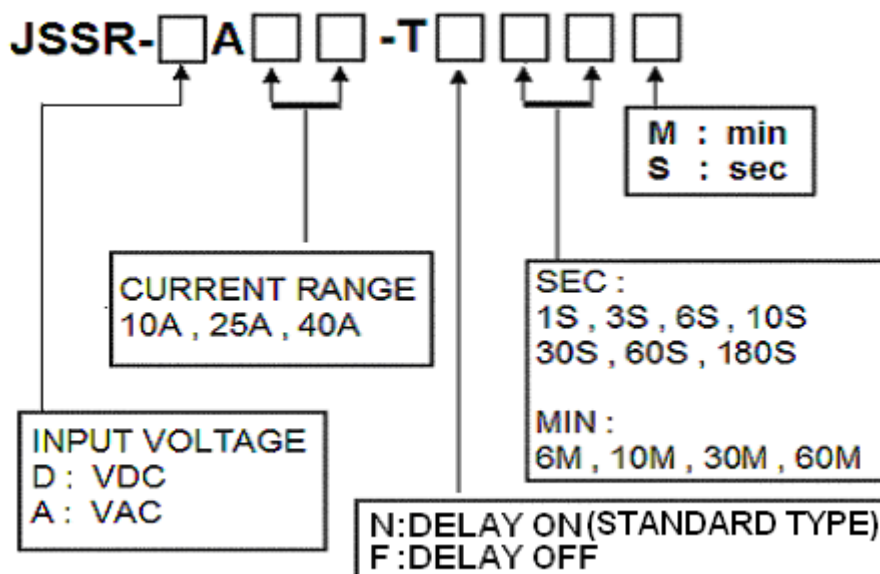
JSSR-□A□□-T□□□□

M : min
S : sec

CURRENT RANGE
10A , 25A , 40A

SEC :
1S , 3S , 6S , 10S
30S , 60S , 180S

MIN :
6M , 10M , 30M , 60M

INPUT VOLTAGE
D : VDC
A : VAC

N:DELAY ON(STANDARD TYPE)
F:DELAY OFF